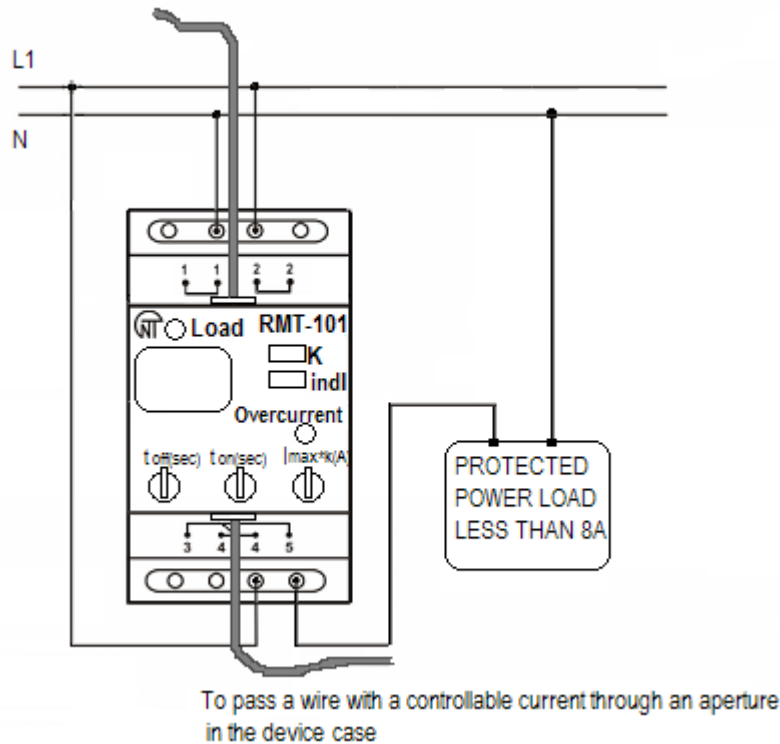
L1

N

1 1 2 2

NT Load RMT-101

K

indl

Overcurrent

toff(sec) ton(sec) Imax*k(A)

3 4 4 5

PROTECTED POWER LOAD LESS THAN 8A

To pass a wire with a controllable current through an aperture in the device case